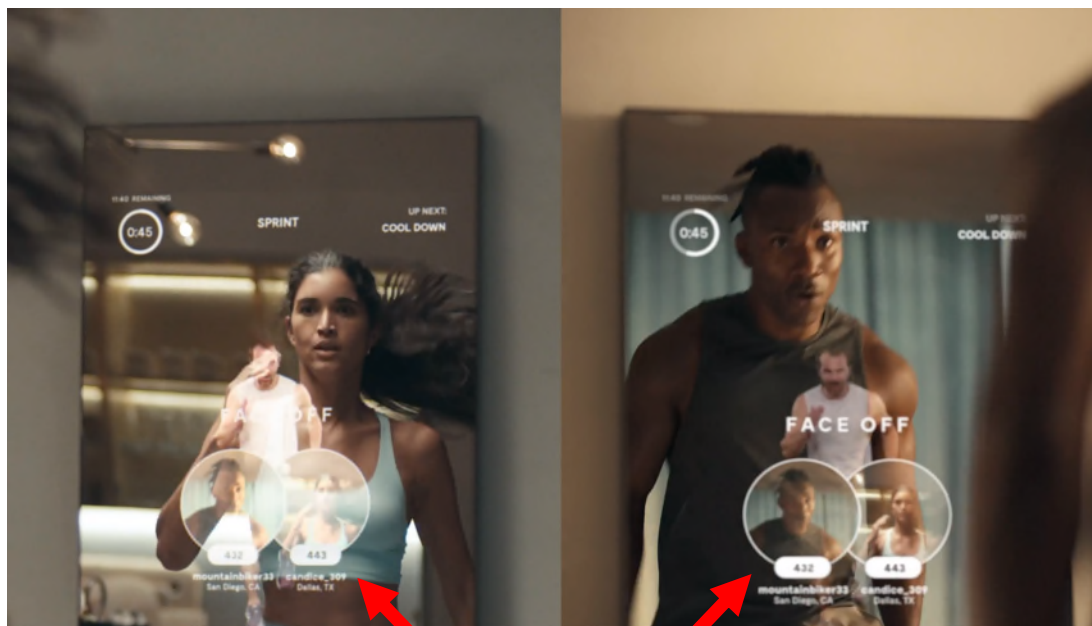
11:42 REMAINING
0:45
SPRINT
UP NEXT:
COOL DOWN
FACE OFF
432
443
mountainbiker33
San Diego, CA
candice_309
Dallas, TX

11:42 REMAINING
0:45
SPRINT
UP NEXT:
COOL DOWN
FACE OFF
432
443
mountainbiker33
San Diego, CA
candice_309
Dallas, TX